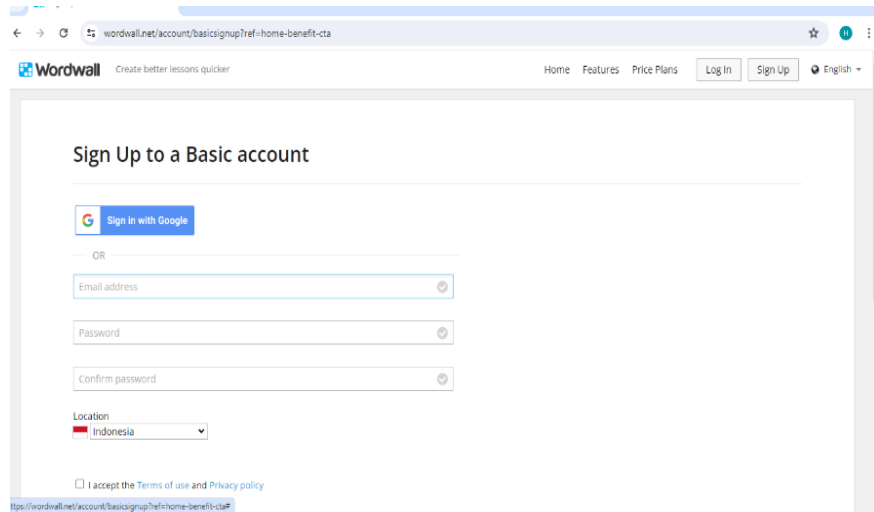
wordwall.net/account/basicsignup?ref=home-benefit-cta

H

Wordwall Create better lessons quicker

Home Features Price Plans Log In Sign Up English

Sign Up to a Basic account

Sign in with Google

OR

Email address

Password

Confirm password

Location

Indonesia

I accept the Terms of use and Privacy policy

ttps://wordwall.net/account/basicsignup?ref=home-benefit-cta#